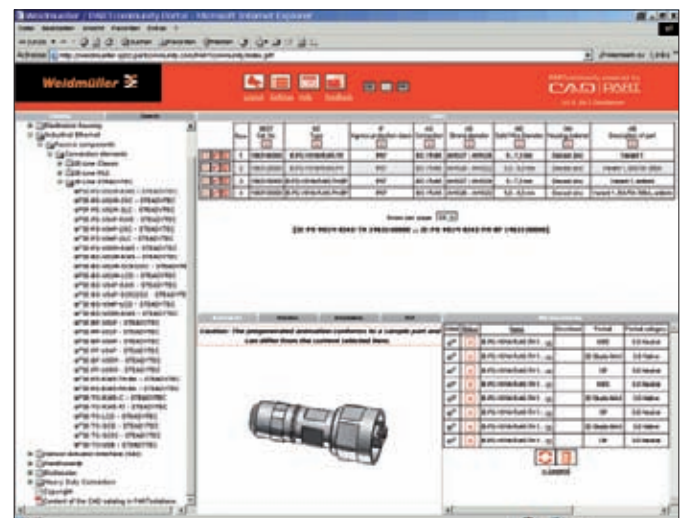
Weidmüller | PARTcommunity Portal - Microsoft Internet Explorer

Weidmüller

CADENAS PARTsolutions

Caution: The preprocessed animation conforms to a sample part and can differ from the content selected here.

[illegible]